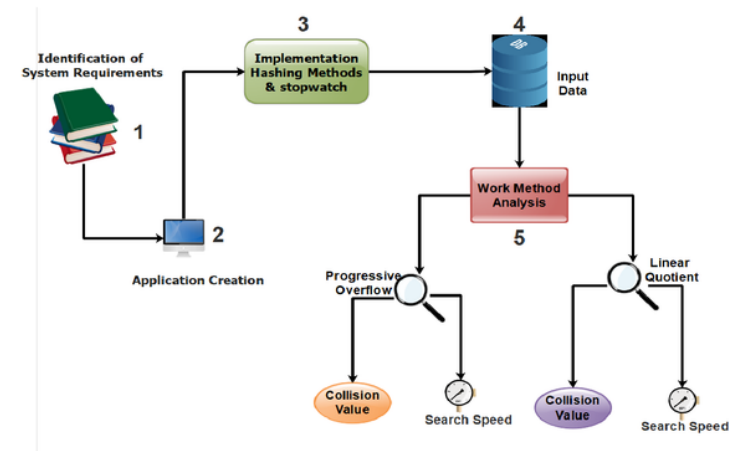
Identification of System Requirements

1

2

Application Creation

3

Implementation Hashing Methods & stopwatch

4

DB

Input Data

Work Method Analysis

5

Progressive Overflow

Collision Value

Search Speed

Linear Quotient

Collision Value

Search Speed